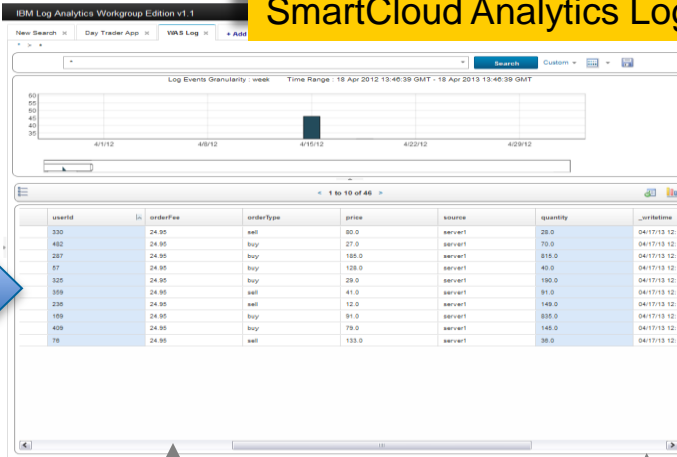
IBM Log Analytics Workgroup Edition v1.1

SmartCloud Analytics Log

New Search × Day Trader App × WAS Log × + Add

*

Search Custom

Log Events Granularity : week Time Range : 18 Apr 2012 13:46:39 GMT - 18 Apr 2013 13:46:39 GMT

60
55
50
45
40
35

4/1/12 4/8/12 4/15/12 4/22/12 4/29/12

« 1 to 10 of 46 »

| userId | orderFee | orderType | price | source | quantity | _writetime |
|---|---|---|---|---|---|---|
| 330 | 24.95 | sell | 80.0 | server1 | 28.0 | 04/17/13 12: |
| 482 | 24.95 | buy | 27.0 | server1 | 70.0 | 04/17/13 12: |
| 287 | 24.95 | buy | 185.0 | server1 | 815.0 | 04/17/13 12: |
| 57 | 24.95 | buy | 128.0 | server1 | 40.0 | 04/17/13 12: |
| 325 | 24.95 | buy | 29.0 | server1 | 190.0 | 04/17/13 12: |
| 359 | 24.95 | sell | 41.0 | server1 | 91.0 | 04/17/13 12: |
| 238 | 24.95 | sell | 12.0 | server1 | 149.0 | 04/17/13 12: |
| 169 | 24.95 | buy | 91.0 | server1 | 835.0 | 04/17/13 12: |
| 409 | 24.95 | buy | 79.0 | server1 | 145.0 | 04/17/13 12: |
| 78 | 24.95 | sell | 133.0 | server1 | 36.0 | 04/17/13 12: |